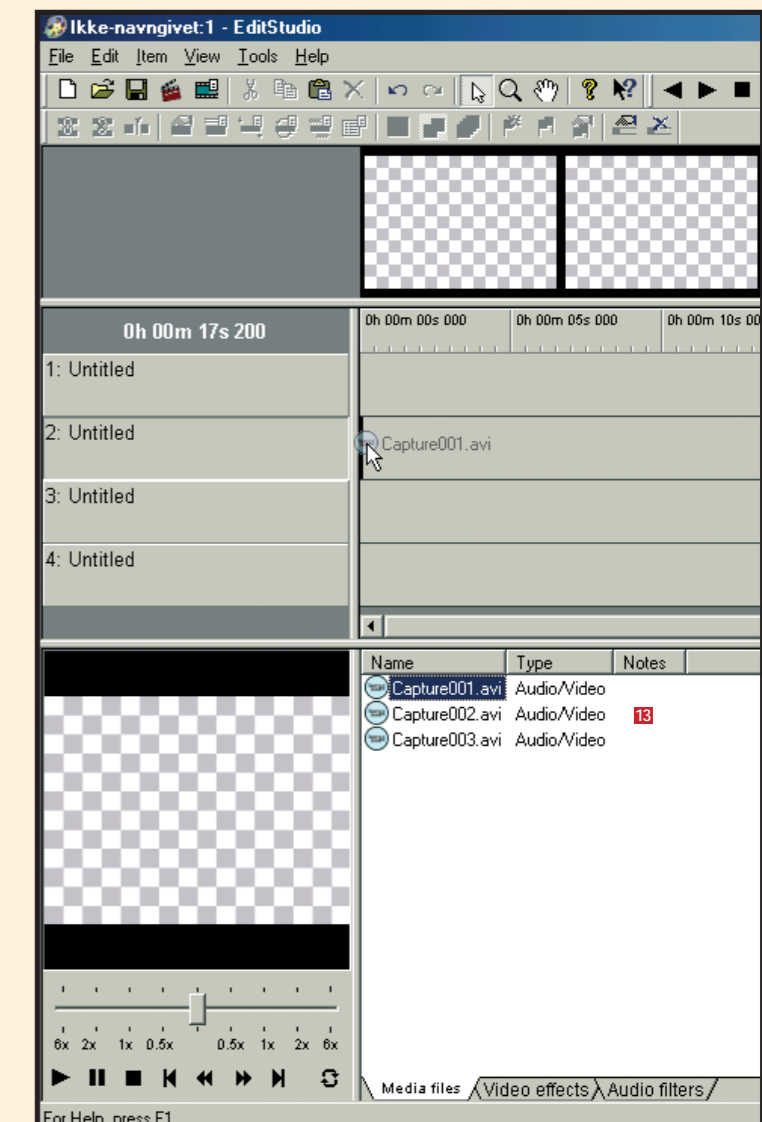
Ikke-navngivet:1 - EditStudio

File Edit Item View Tools Help

0h 00m 17s 200

0h 00m 00s 000 0h 00m 05s 000 0h 00m 10s 00

1: Untitled

2: Untitled

Capture001.avi

3: Untitled

4: Untitled

| Name | Type | Notes |
|---|---|---|
| Capture001.avi | Audio/Video | |
| Capture002.avi | Audio/Video | |
| Capture003.avi | Audio/Video | |

13

6x 2x 1x 0.5x 0.5x 1x 2x 6x

Media files Video effects Audio filters

For Help, press F1